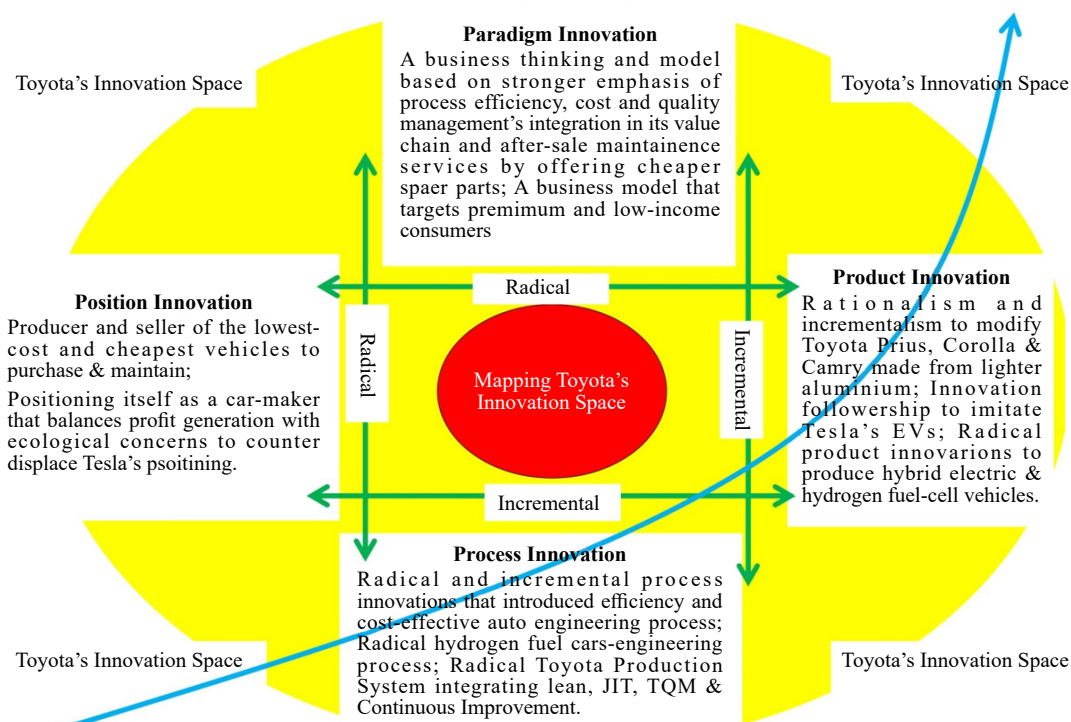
Toyota's Innovation Space

Paradigm Innovation

A business thinking and model based on stronger emphasis of process efficiency, cost and quality management's integration in its value chain and after-sale maintainence services by offering cheaper spaer parts; A business model that targets premimum and low-income consumers

Toyota's Innovation Space

Position Innovation

Producer and seller of the lowest-cost and cheapest vehicles to purchase & maintain;

Positioning itself as a car-maker that balances profit generation with ecological concerns to counter displace Tesla's psoitining.

Radical

Radical

Mapping Toyota's Innovation Space

Incremental

Incremental

Product Innovation

Rationalism and incrementalism to modify Toyota Prius, Corolla & Camry made from lighter aluminium; Innovation followership to imitate Tesla's EVs; Radical product innovarions to produce hybrid electric & hydrogen fuel-cell vehicles.

Process Innovation

Radical and incremental process innovations that introduced efficiency and cost-effective auto engineering process; Radical hydrogen fuel cars-engineering process; Radical Toyota Production System integrating lean, JIT, TQM & Continuous Improvement.

Toyota's Innovation Space

Toyota's Innovation Space